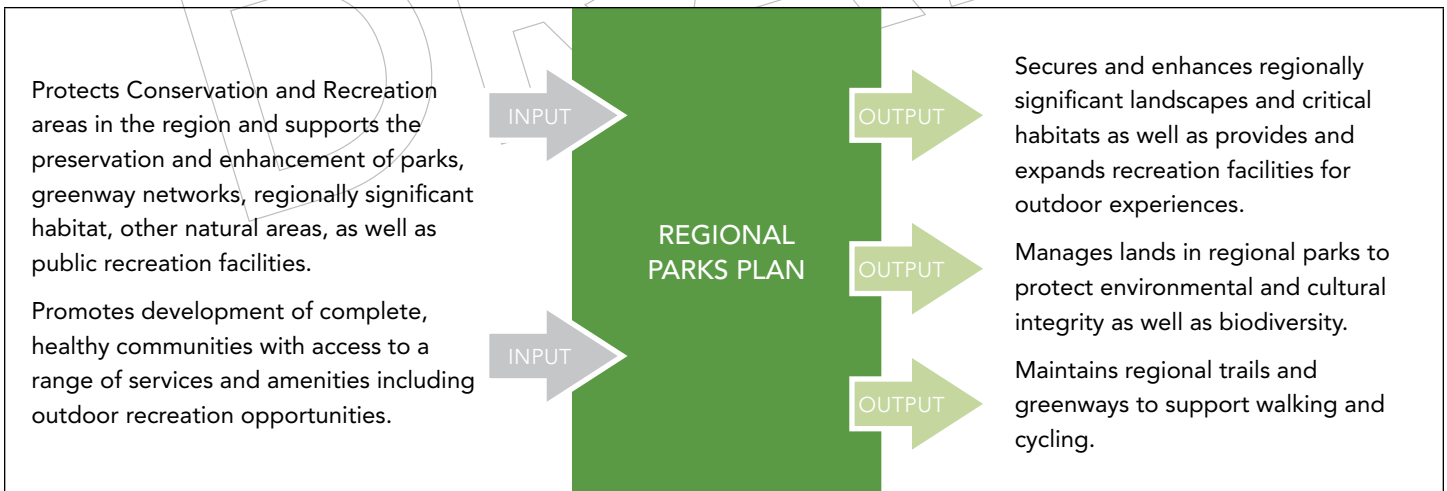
Protects Conservation and Recreation areas in the region and supports the preservation and enhancement of parks, greenway networks, regionally significant habitat, other natural areas, as well as public recreation facilities.

Promotes development of complete, healthy communities with access to a range of services and amenities including outdoor recreation opportunities.

INPUT

INPUT

REGIONAL PARKS PLAN

OUTPUT

OUTPUT

OUTPUT

Secures and enhances regionally significant landscapes and critical habitats as well as provides and expands recreation facilities for outdoor experiences.

Manages lands in regional parks to protect environmental and cultural integrity as well as biodiversity.

Maintains regional trails and greenways to support walking and cycling.